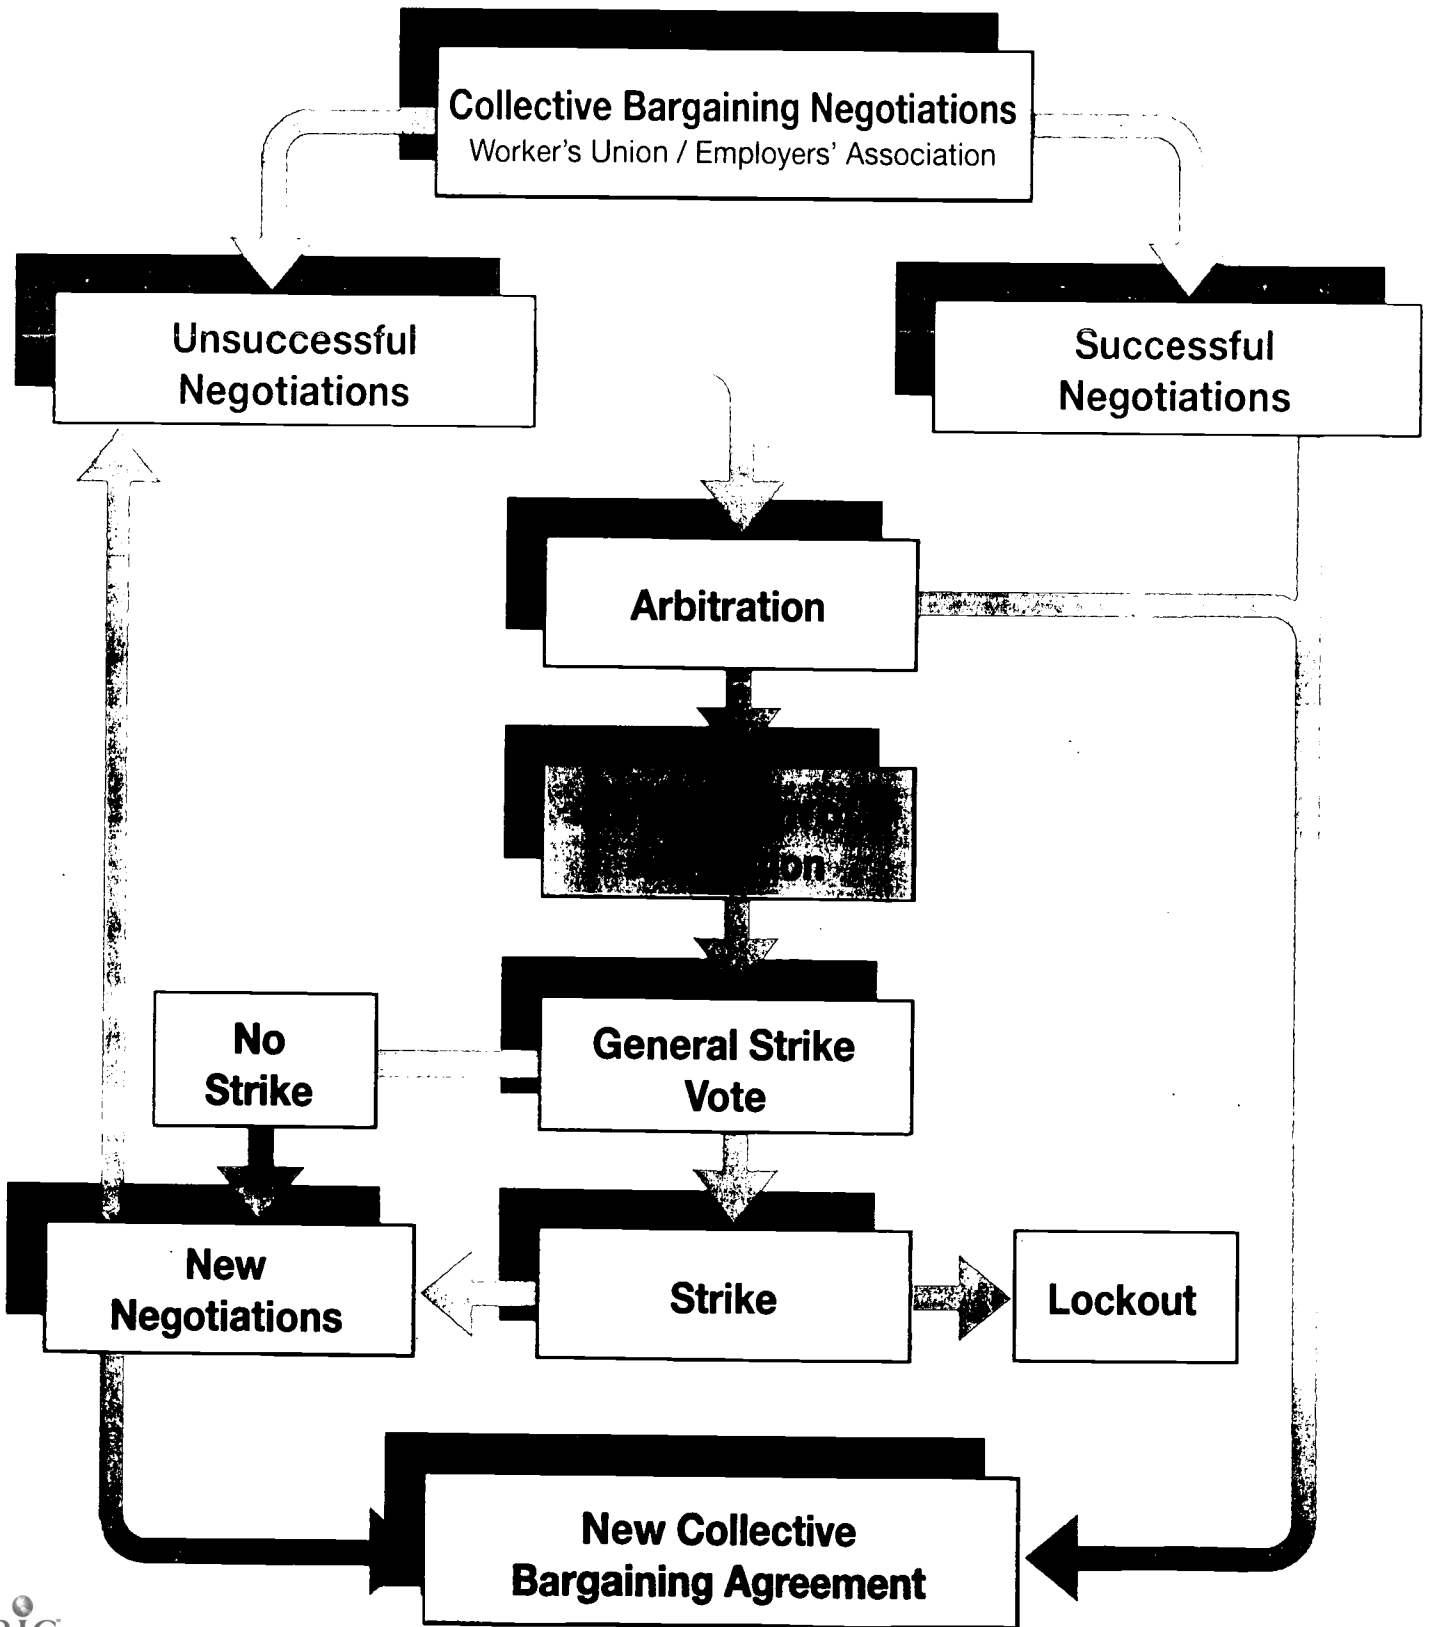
Collective Bargaining Negotiations
Worker's Union / Employers' Association

Unsuccessful Negotiations

Successful Negotiations

Arbitration

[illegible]

General Strike Vote

No Strike

New Negotiations

Strike

Lockout

New Collective Bargaining Agreement